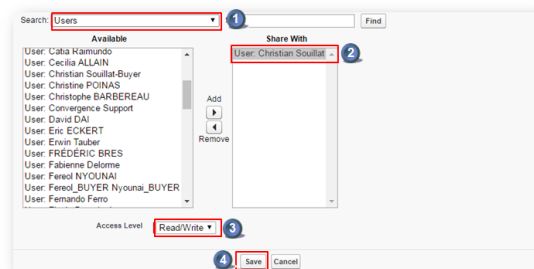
Search: Users ▼ 1 Find

Available

User: Catia Raimundo
User: Cecilia ALLAIN
User: Christian Souillat-Buyer
User: Christine POINAS
User: Christophe BARBEREAU
User: Convergence Support
User: David DAI
User: Eric ECKERT
User: Erwin Tauber
User: FRÉDÉRIC BRES
User: Fabienne Delorme
User: Fereol NYOUNAI
User: Fereol_BUYER Nyounai_BUYER
User: Fernando Ferro

Add
Remove

Share With

User: Christian Souillat 2

Access Level Read/Write ▼ 3

4 Save Cancel